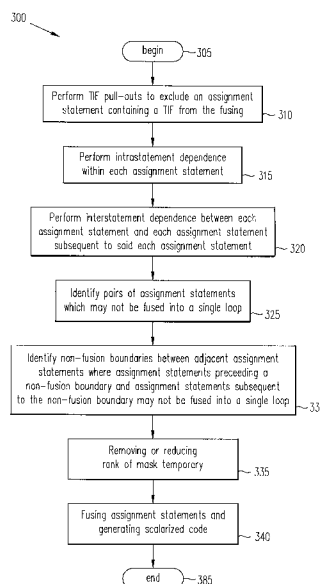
300

begin 305

Perform TIF pull-outs to exclude an assignment statement containing a TIF from the fusing 310

Perform intrastatement dependence within each assignment statement 315

Perform interstatement dependence between each assignment statement and each assignment statement subsequent to said each assignment statement 320

Identify pairs of assignment statements which may not be fused into a single loop 325

Identify non-fusion boundaries between adjacent assignment statements where assignment statements preceeding a non-fusion boundary and assignment statements subsequent to the non-fusion boundary may not be fused into a single loop 33

Removing or reducing rank of mask temporary 335

Fusing assignment statements and generating scalarized code 340

end 385